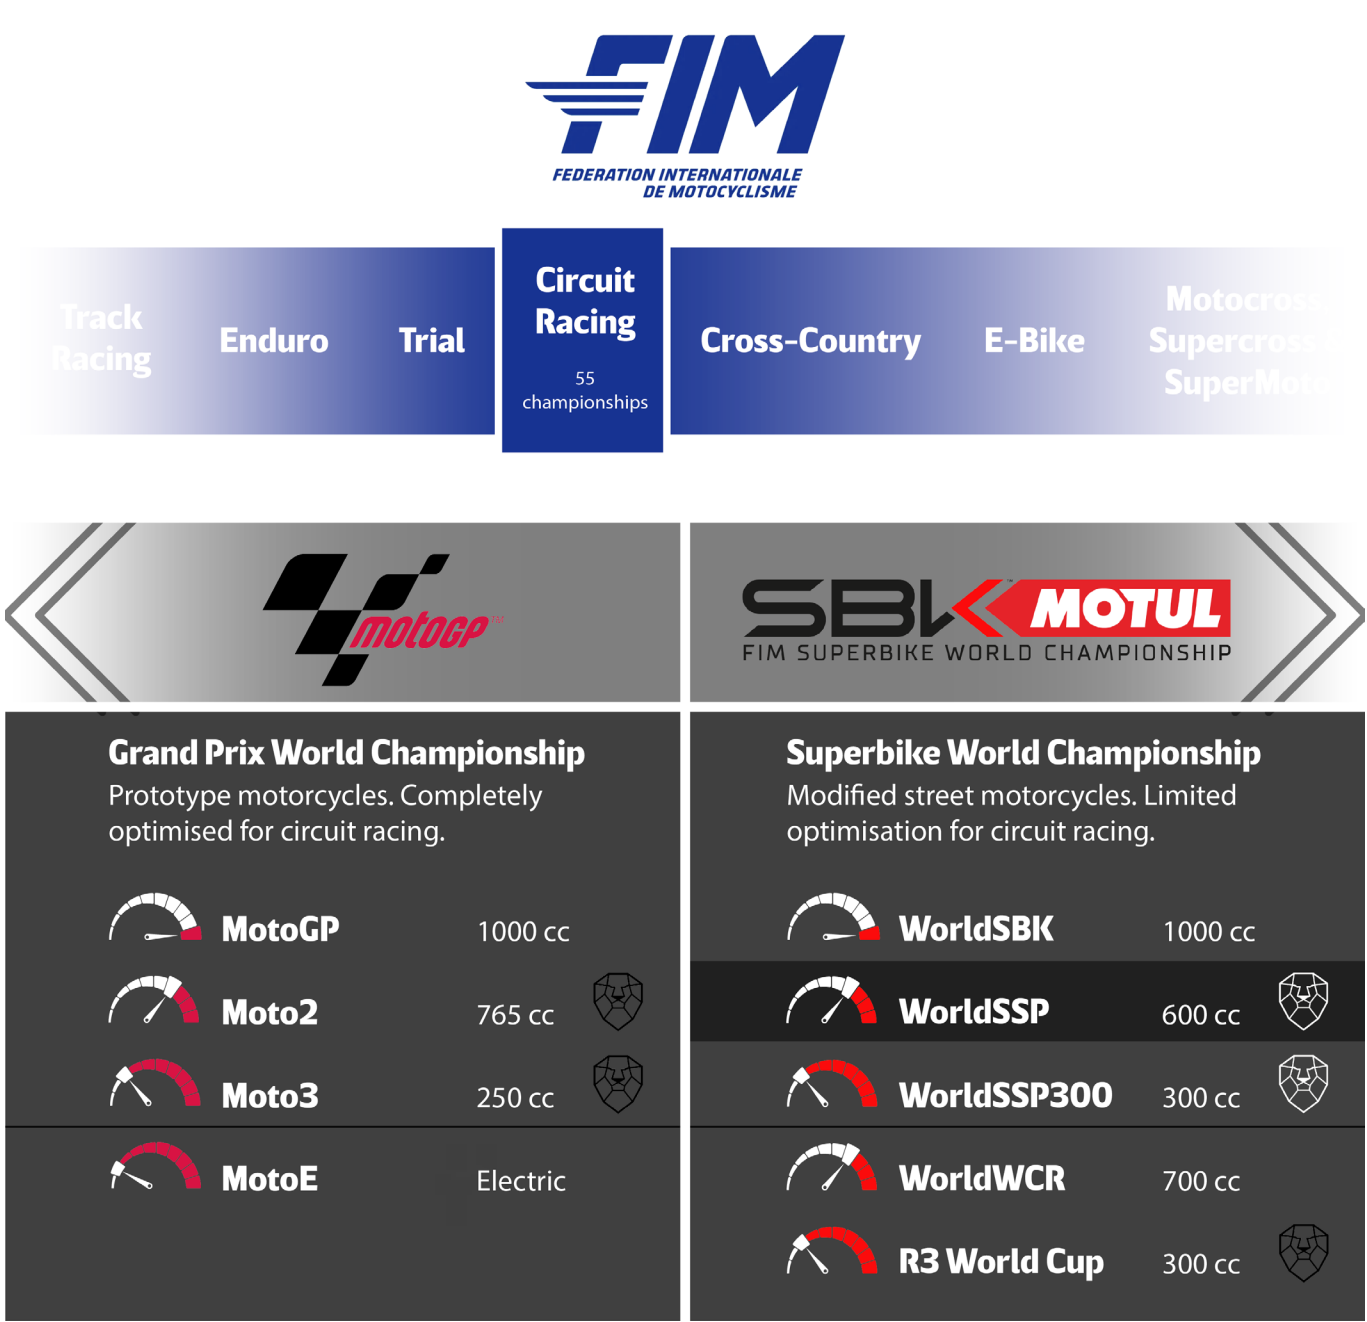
FIM
FEDERATION INTERNATIONALE DE MOTOCYCLISME

Track Racing
Enduro
Trial
Circuit Racing
55 championships
Cross-Country
E-Bike
Motocross Supercross SuperMoto

motoGP

SBK MOTUL
FIM SUPERBIKE WORLD CHAMPIONSHIP

Grand Prix World Championship
Prototype motorcycles. Completely optimised for circuit racing.

| MotoGP | 1000 cc |
|---|---|
| Moto2 | 765 cc |
| Moto3 | 250 cc |
| MotoE | Electric |

Superbike World Championship
Modified street motorcycles. Limited optimisation for circuit racing.

| WorldSBK | 1000 cc |
|---|---|
| WorldSSP | 600 cc |
| WorldSSP300 | 300 cc |
| WorldWCR | 700 cc |
| R3 World Cup | 300 cc |